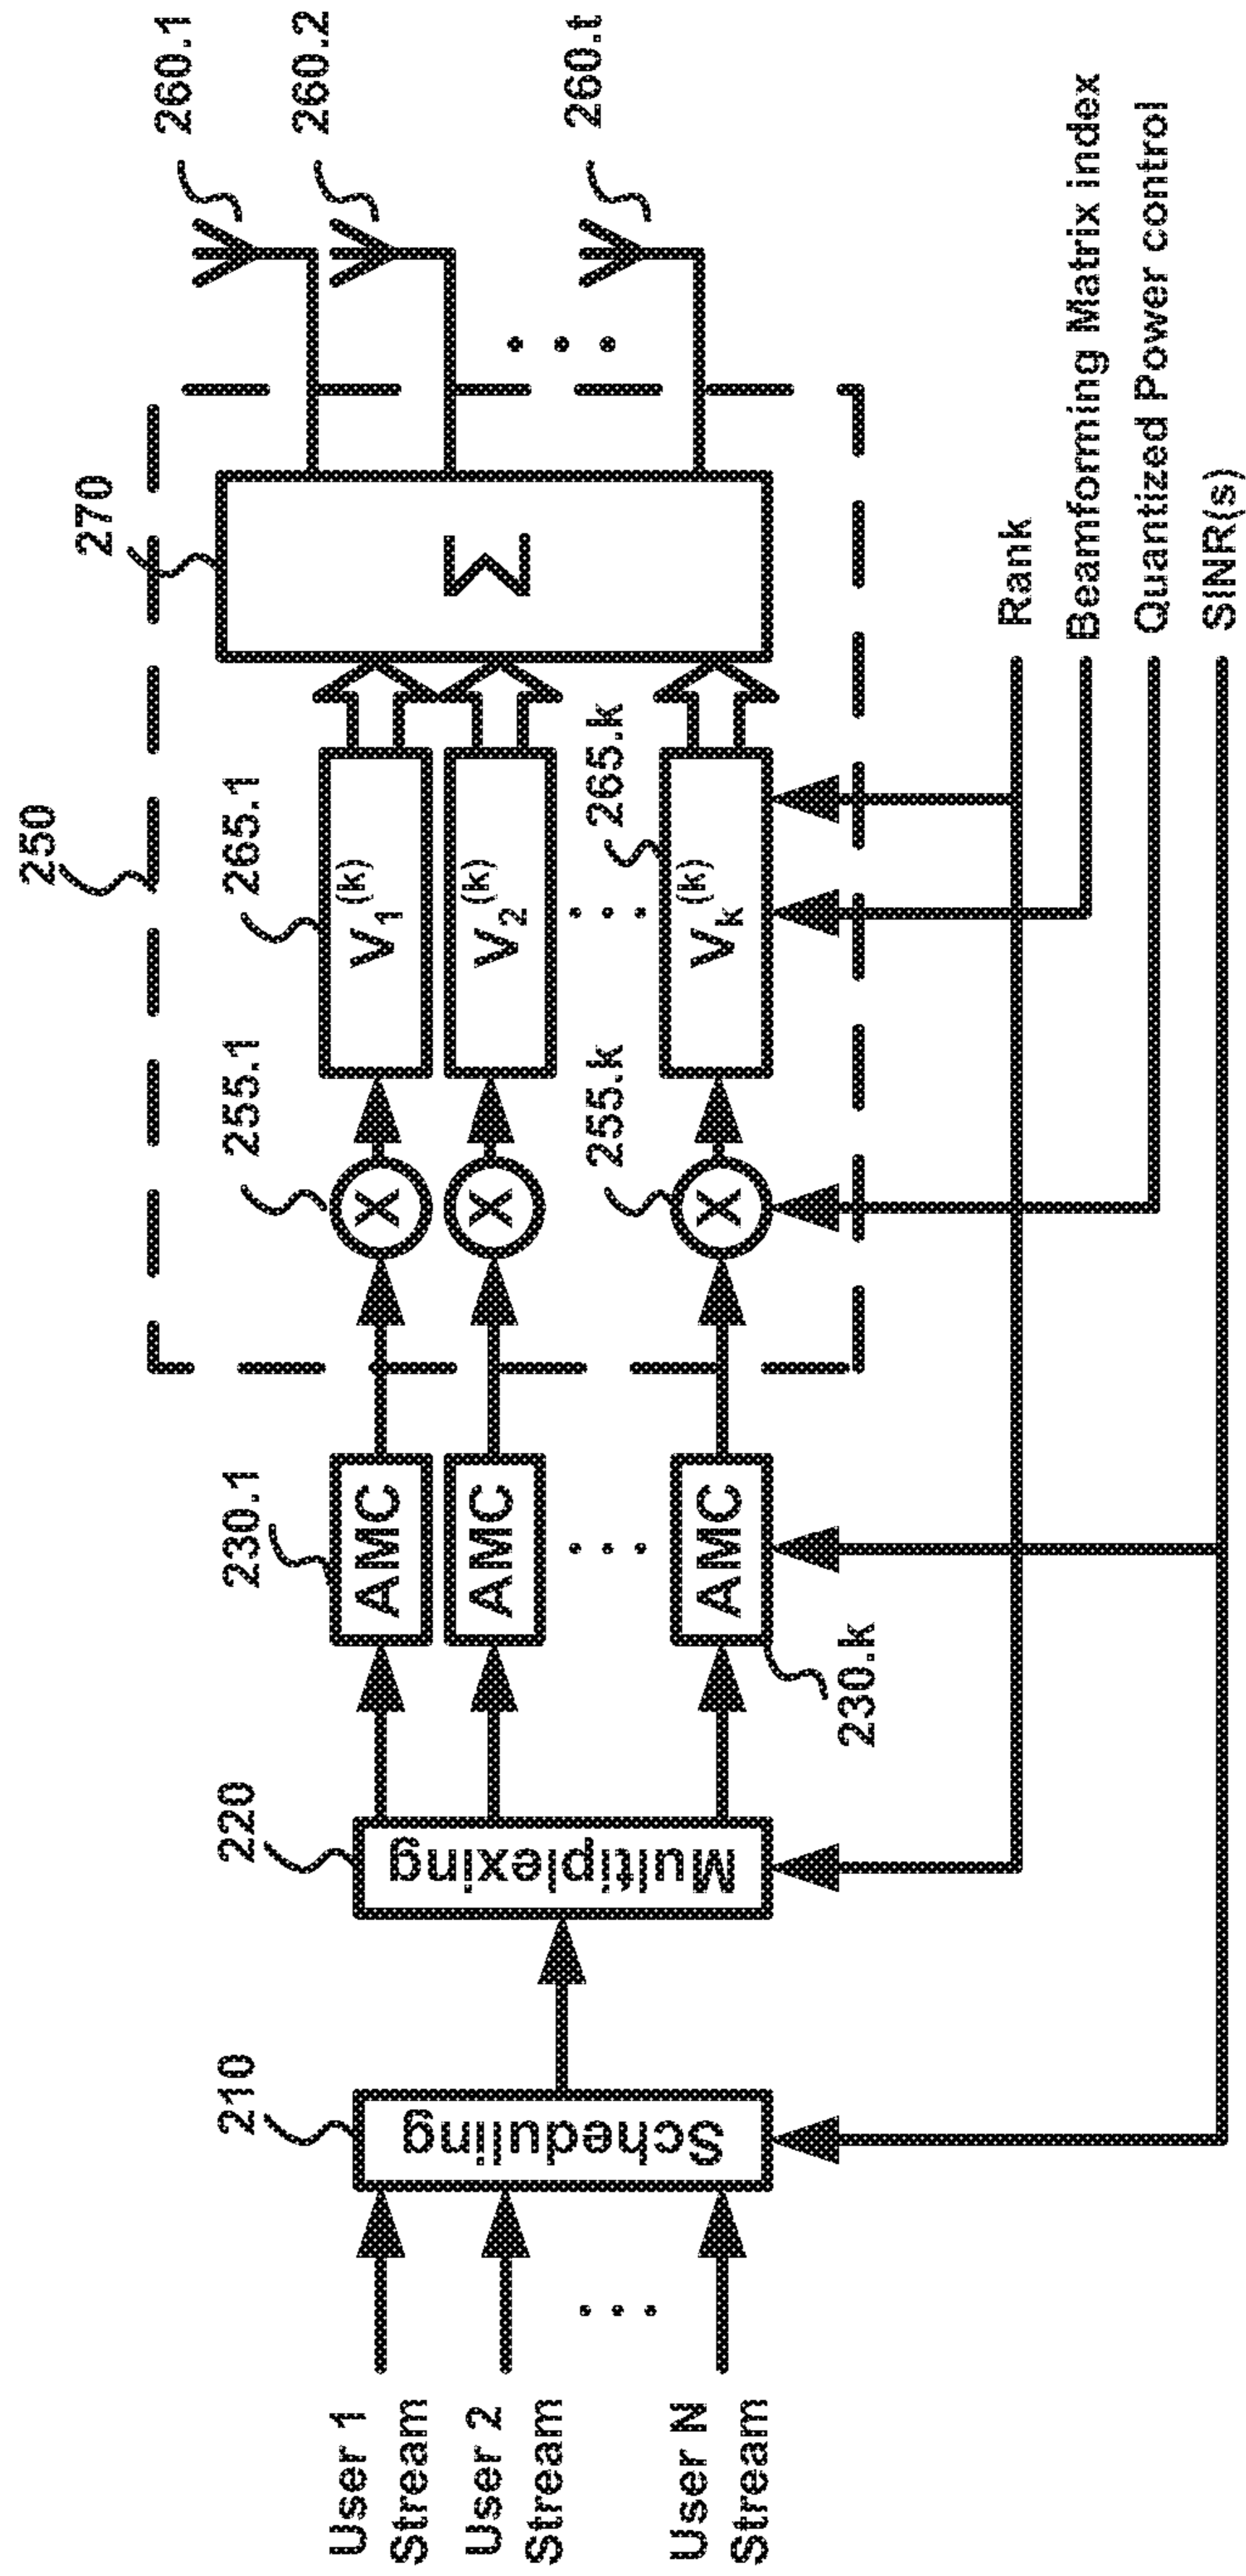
User 1 Stream
User 2 Stream
User N Stream
210
Scheduling
220
Multiplexing
230.1
AMC
AMC
AMC
230.k
250
255.1
255.k
265.1
265.k
$V_1^{(k)}$
$V_2^{(k)}$
$V_k^{(k)}$
270
Σ
260.1
260.2
260.t
Rank
Beamforming Matrix index
Quantized Power control
SINR(s)